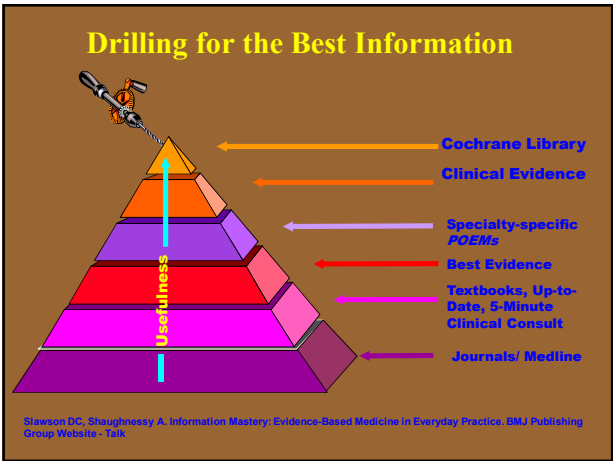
Drilling for the Best Information

Usefulness

Cochrane Library

Clinical Evidence

Specialty-specific POEMs

Best Evidence

Textbooks, Up-to-Date, 5-Minute Clinical Consult

Journals/ Medline

Slawson DC, Shaughnessy A. Information Mastery: Evidence-Based Medicine in Everyday Practice. BMJ Publishing Group Website - Talk